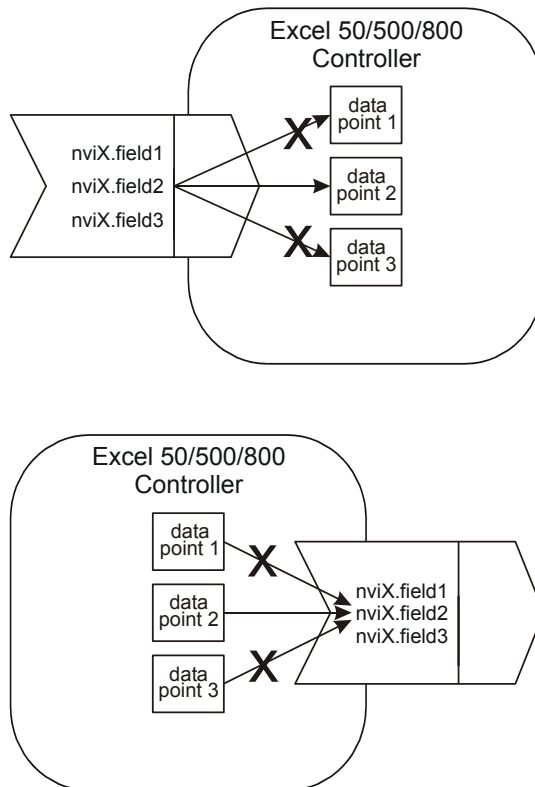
Excel 50/500/800 Controller

nviX.field1
nviX.field2
nviX.field3

X

data point 1

data point 2

X

data point 3

Excel 50/500/800 Controller

data point 1

X

data point 2

data point 3

X

nviX.field1
nviX.field2
nviX.field3